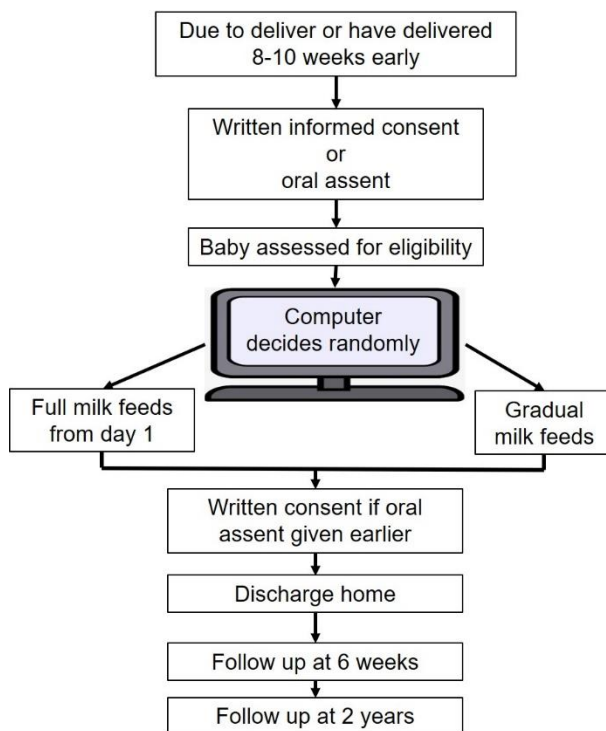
Due to deliver or have delivered 8-10 weeks early

Written informed consent
or
oral assent

Baby assessed for eligibility

Computer decides randomly

Full milk feeds from day 1

Gradual milk feeds

Written consent if oral assent given earlier

Discharge home

Follow up at 6 weeks

Follow up at 2 years